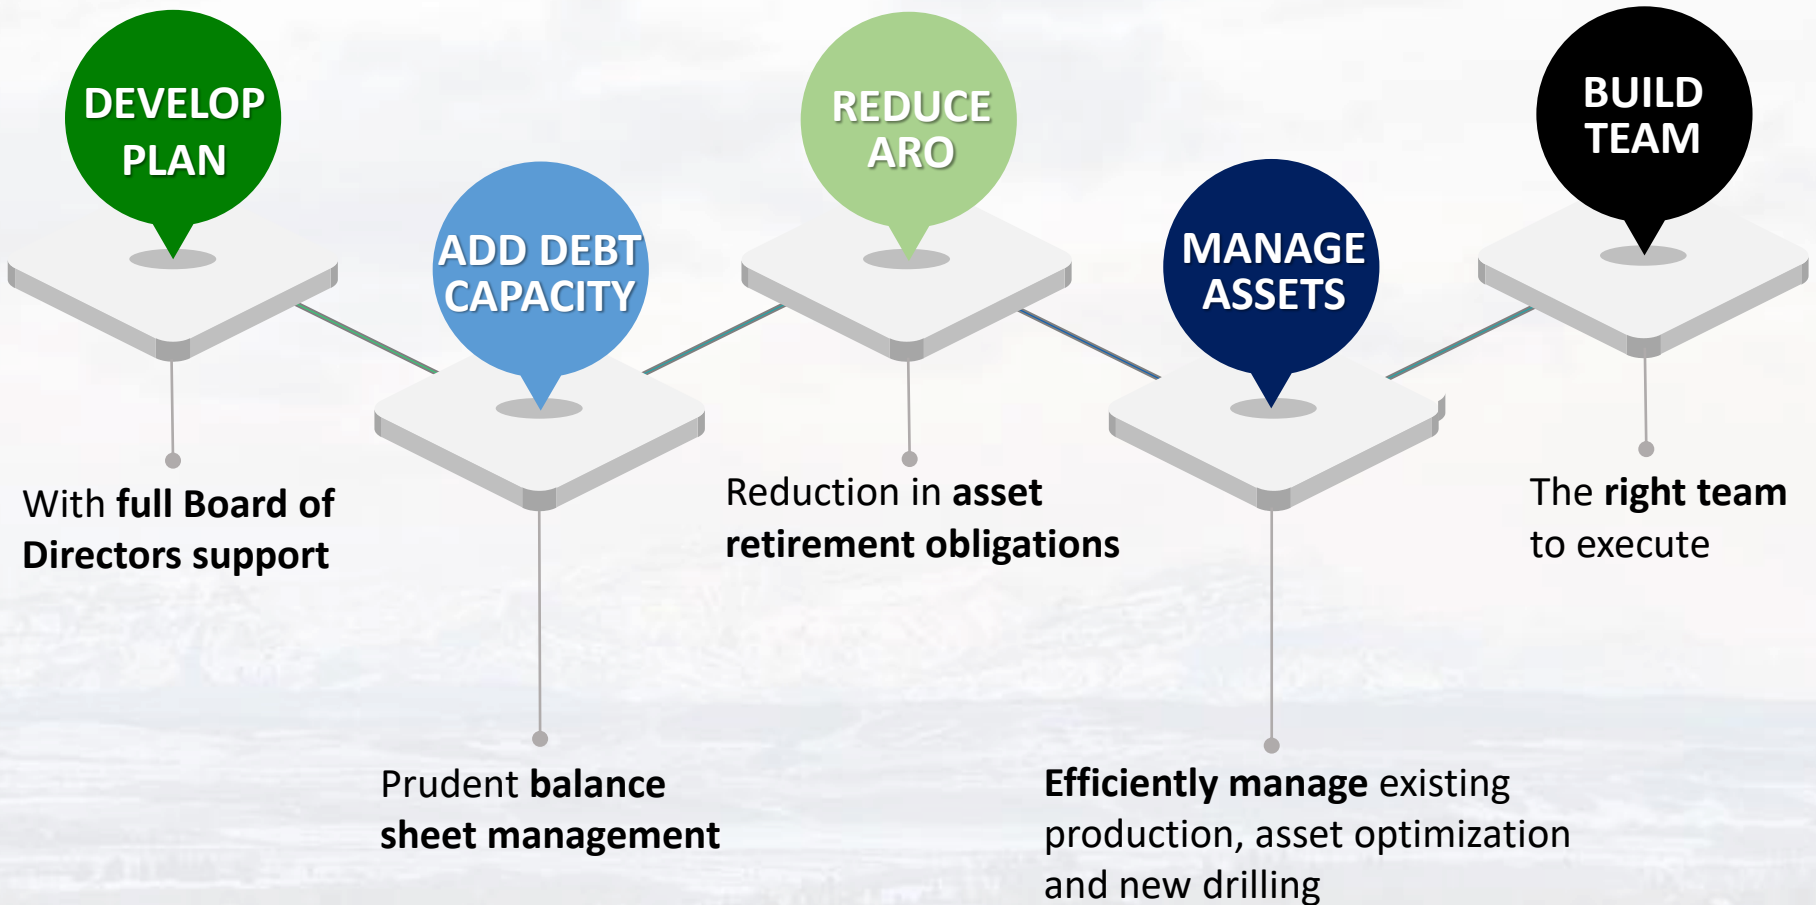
DEVELOP PLAN

With full Board of Directors support

ADD DEBT CAPACITY

Prudent balance sheet management

REDUCE ARO

Reduction in asset retirement obligations

MANAGE ASSETS

Efficiently manage existing production, asset optimization and new drilling

BUILD TEAM

The right team to execute